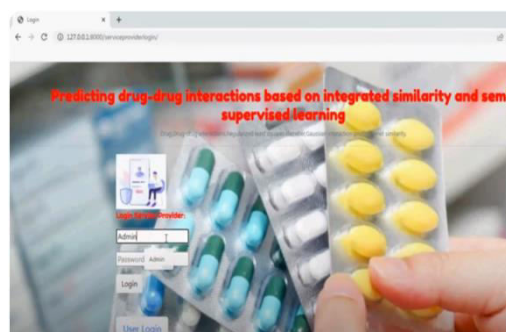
Login
127.0.0.1:8000/serviceproviderlogin/

Predicting drug-drug interactions based on integrated similarity and sem supervised learning

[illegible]

Login Serviceprovider:

Admin

Admin

Password

Login

User Login